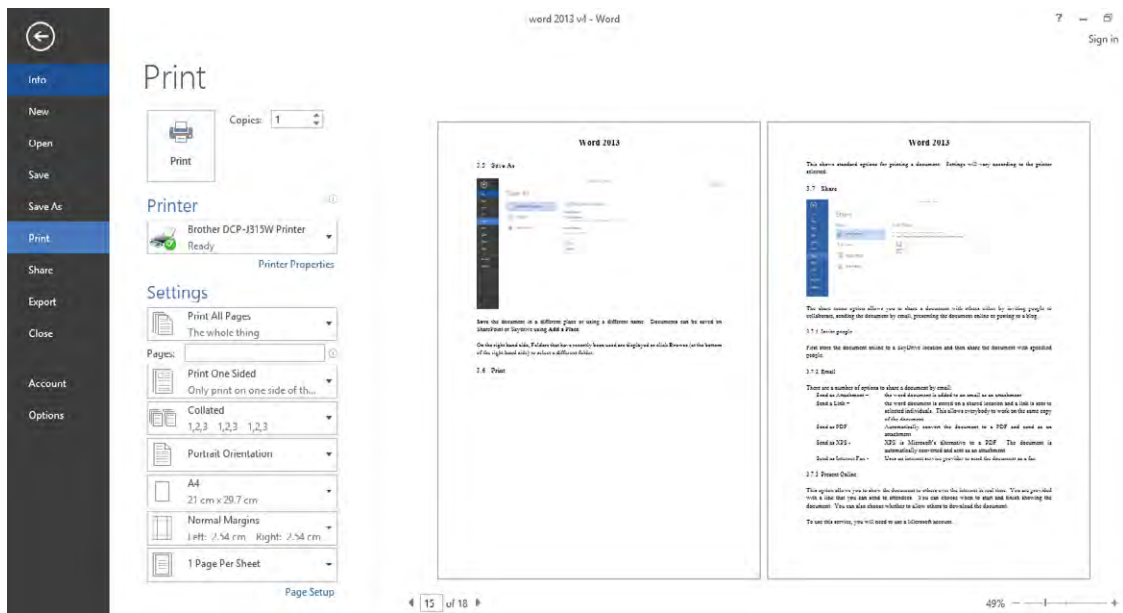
word 2013 v4 - Word

? — 

Sign in

Info
New
Open
Save
Save As
Print
Share
Export
Close
Account
Options

Print

Copies: 1

Print

Printer

Brother DCP-J315W Printer
Ready

Printer Properties

Settings

Print All Pages
The whole thing

Pages:

Print One Sided
Only print on one side of th...

Collated
1,2,3 1,2,3 1,2,3

Portrait Orientation

A4
21 cm x 29.7 cm

Normal Margins
Left: 2.54 cm Right: 2.54 cm

1 Page Per Sheet

Page Setup

Word 2013

2.5 Save As

Save the document in a different place or using a different name. Documents can be saved on SharePoint or SkyDrive using Add a Place.

On the right hand side, Folders that have recently been used are displayed or click Browse (at the bottom of the right hand side) to select a different folder.

2.6 Print

Word 2013

This shows standard options for printing a document. Settings will vary according to the printer selected.

2.7 Share

The share menu option allows you to share a document with others either by inviting people to collaborate, sending the document by email, presenting the document online or posting to a blog.

2.7.1 Invite people

First store the document online to a SkyDrive location and then share the document with specified people.

2.7.2 Email

There are a number of options to share a document by email:

Send as Attachment – the word document is added to an email as an attachment
Send a Link – the word document is stored on a shared location and a link is sent to selected individuals. This allows everybody to work on the same copy of the document.
Send as PDF – Automatically convert the document to a PDF and send as an attachment
Send as XPS – XPS is Microsoft's alternative to a PDF. The document is automatically converted and sent as an attachment
Send as Internet Fax – Uses an internet service provider to send the document as a fax.

2.7.3 Present Online

This option allows you to share the document to others over the internet in real time. You are provided with a link that you can send to attendees. You can choose when to start and finish showing the document. You can also choose whether to allow others to download the document.

To use this service, you will need to use a Microsoft account.

15 of 18

49%